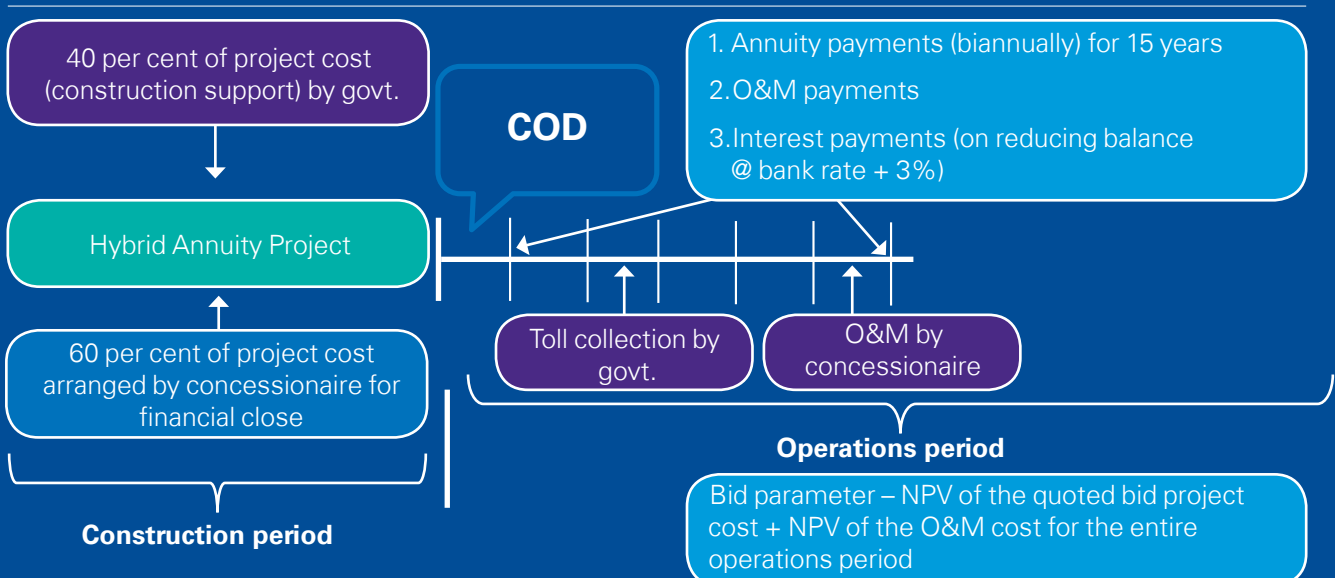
40 per cent of project cost (construction support) by govt.

COD

1. Annuity payments (biannually) for 15 years

2. O&M payments

3. Interest payments (on reducing balance @ bank rate + 3%)

Hybrid Annuity Project

60 per cent of project cost arranged by concessionaire for financial close

Toll collection by govt.

O&M by concessionaire

Operations period

Construction period

Bid parameter – NPV of the quoted bid project cost + NPV of the O&M cost for the entire operations period